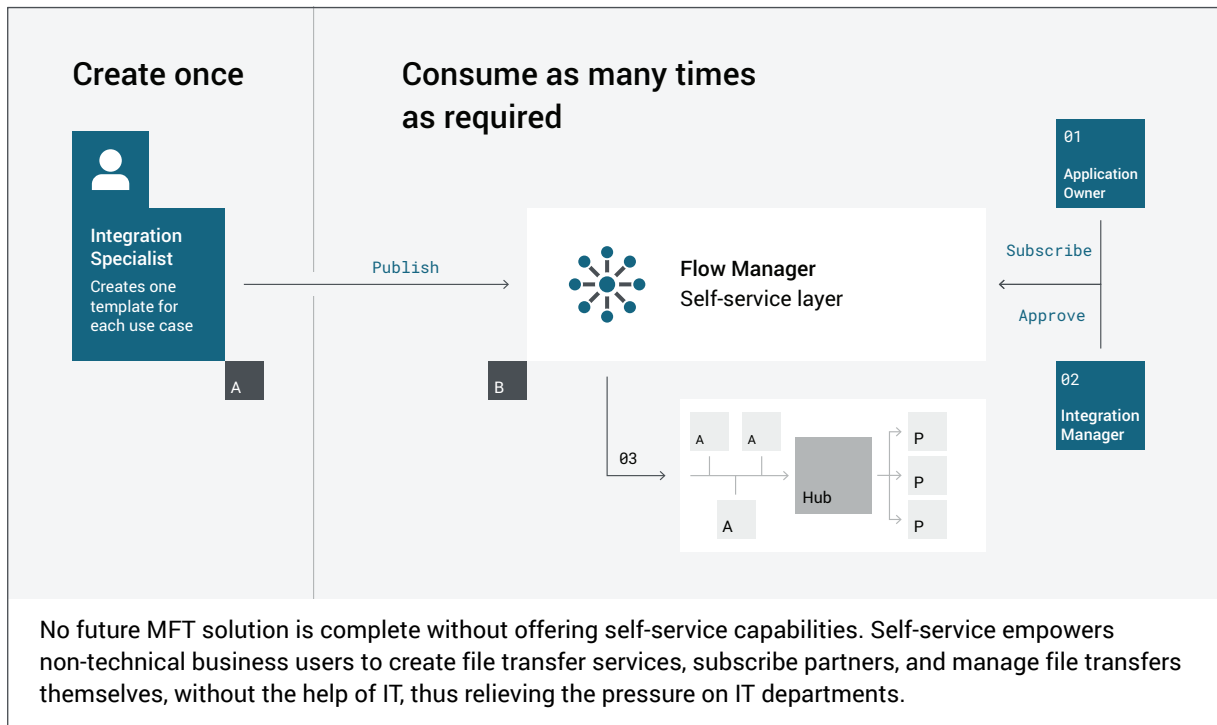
Create once

Consume as many times as required

Integration Specialist

Creates one template for each use case

A

Publish

Flow Manager
Self-service layer

B

01

Application Owner

Subscribe

Approve

02

Integration Manager

03

A

A

A

Hub

P

P

P

No future MFT solution is complete without offering self-service capabilities. Self-service empowers non-technical business users to create file transfer services, subscribe partners, and manage file transfers themselves, without the help of IT, thus relieving the pressure on IT departments.